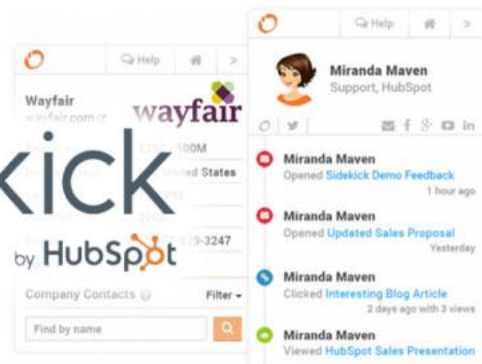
Help

Wayfair
wayfair.com

wayfair

kick
by HubSpot

$250 - 500M
United States
2002
-329-3247

Company Contacts
Filter

Find by name

Help

Miranda Maven
Support, HubSpot

Miranda Maven
Opened Sidekick Demo Feedback
1 hour ago

Miranda Maven
Opened Updated Sales Proposal
Yesterday

Miranda Maven
Clicked Interesting Blog Article
2 days ago with 3 views

Miranda Maven
Viewed HubSpot Sales Presentation